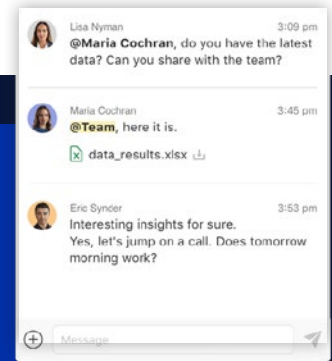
Lisa Nyman 3:09 pm
@Maria Cochran, do you have the latest data? Can you share with the team?

Maria Cochran 3:45 pm
@Team, here it is.
data_results.xlsx

Eric Synder 3:53 pm
Interesting insights for sure.
Yes, let's jump on a call. Does tomorrow morning work?

Message